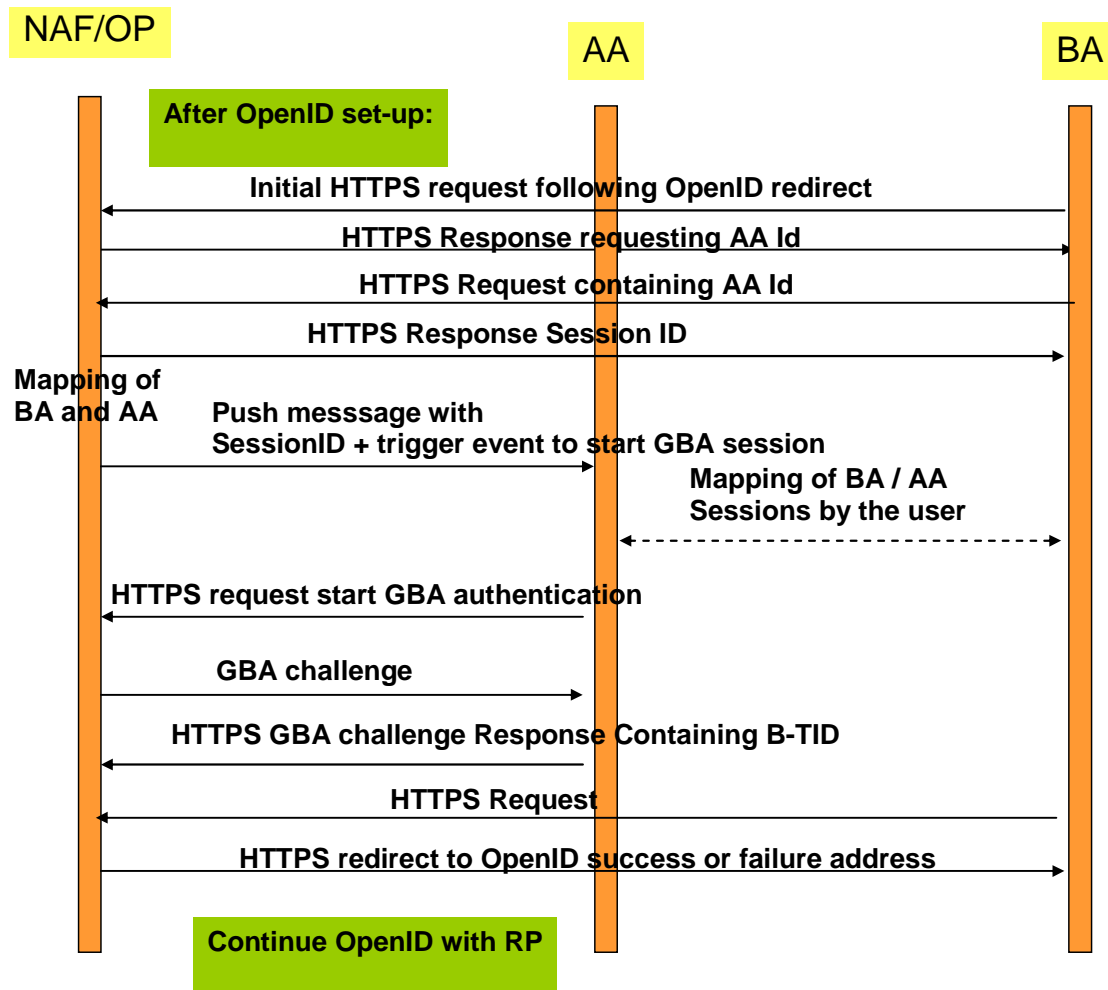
NAF/OP

AA

BA

After OpenID set-up:

Initial HTTPS request following OpenID redirect

HTTPS Response requesting AA Id

HTTPS Request containing AA Id

HTTPS Response Session ID

Mapping of BA and AA

Push messsage with SessionID + trigger event to start GBA session

Mapping of BA / AA Sessions by the user

HTTPS request start GBA authentication

GBA challenge

HTTPS GBA challenge Response Containing B-TID

HTTPS Request

HTTPS redirect to OpenID success or failure address

Continue OpenID with RP